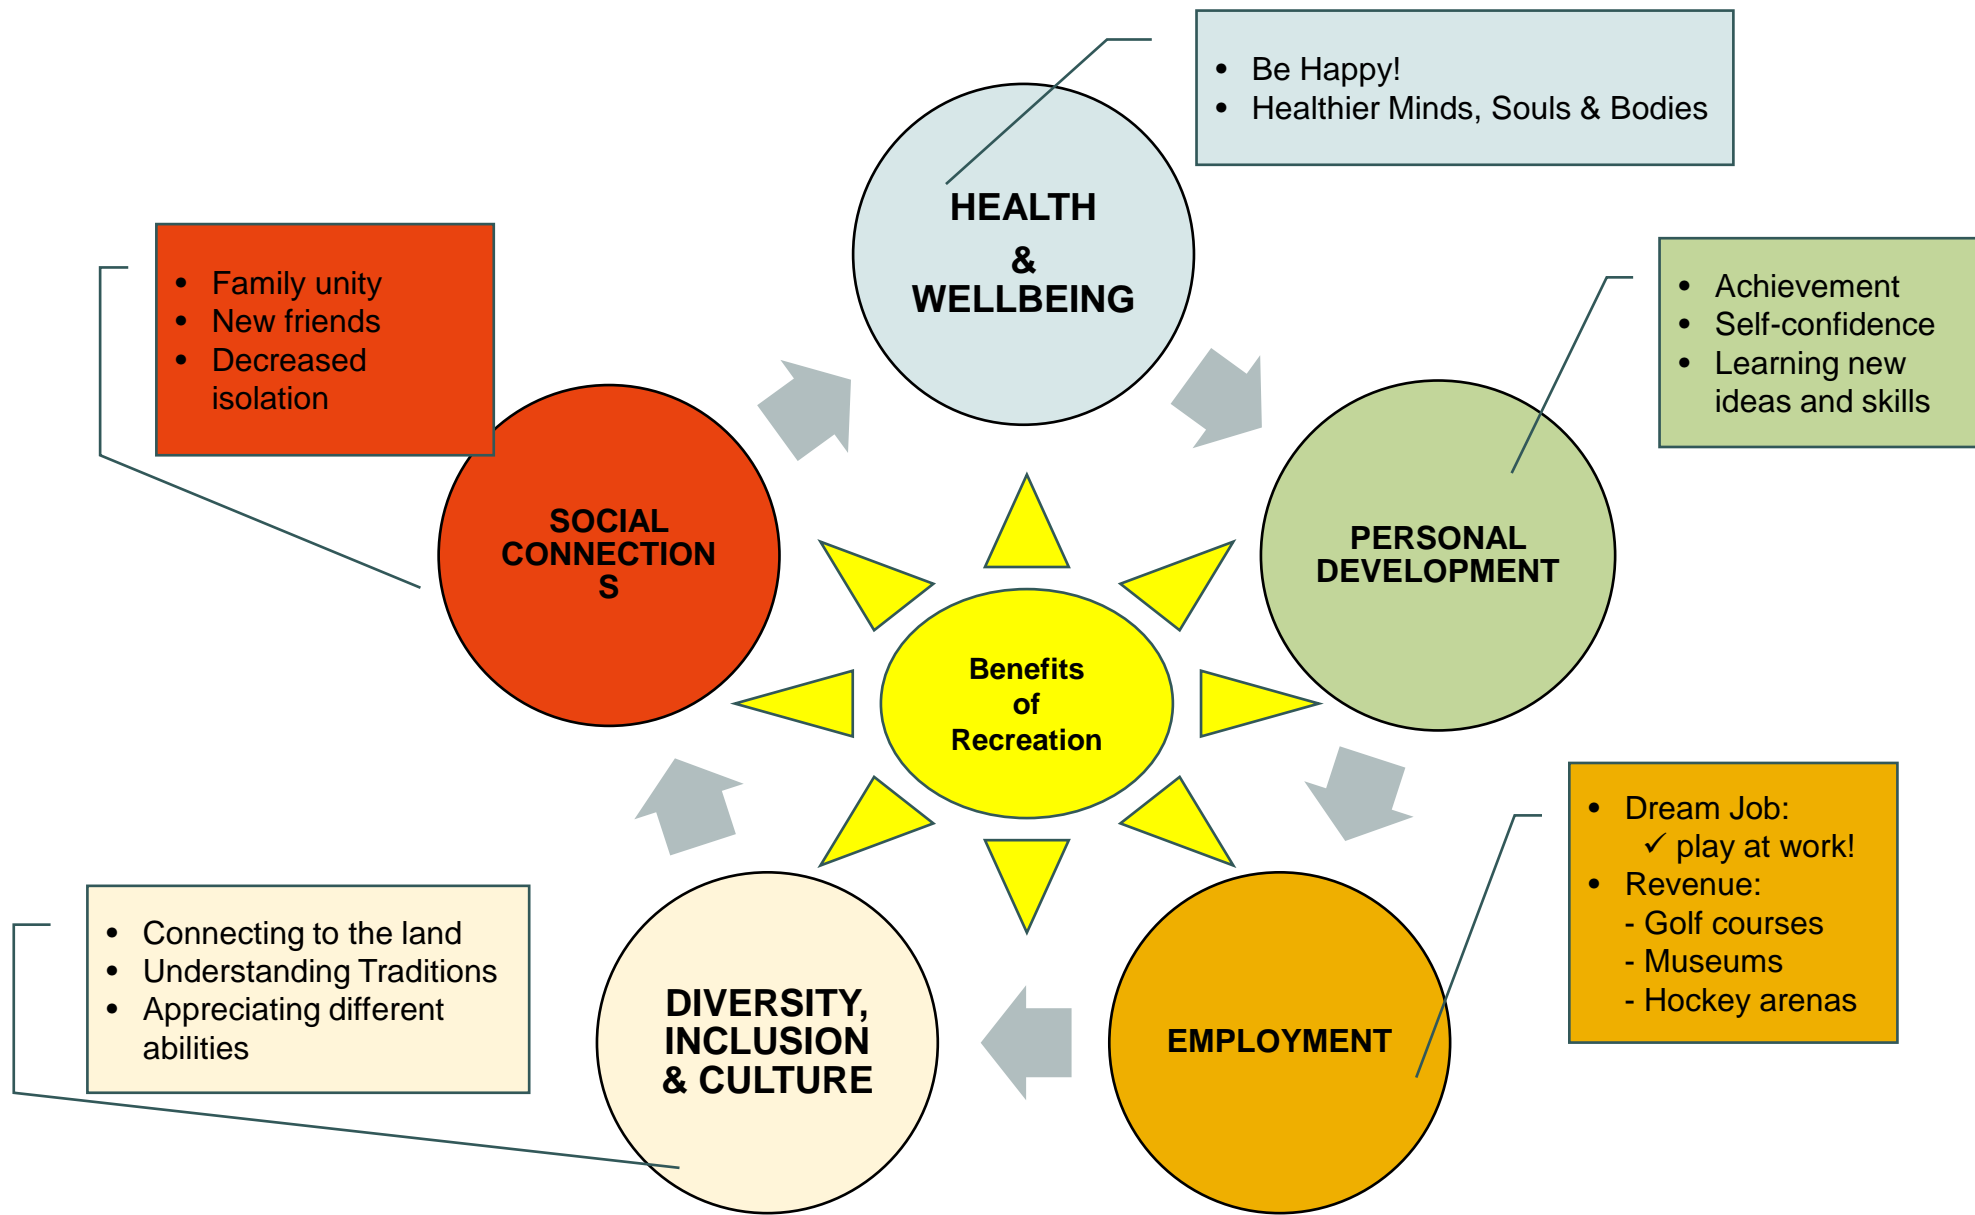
- Be Happy!
- Healthier Minds, Souls & Bodies

HEALTH & WELLBEING

- Family unity
- New friends
- Decreased isolation

- Achievement
- Self-confidence
- Learning new ideas and skills

SOCIAL CONNECTION S

PERSONAL DEVELOPMENT

Benefits of Recreation

- Dream Job:
  ✓ play at work!
- Revenue:
  - Golf courses
  - Museums
  - Hockey arenas

- Connecting to the land
- Understanding Traditions
- Appreciating different abilities

DIVERSITY, INCLUSION & CULTURE

EMPLOYMENT